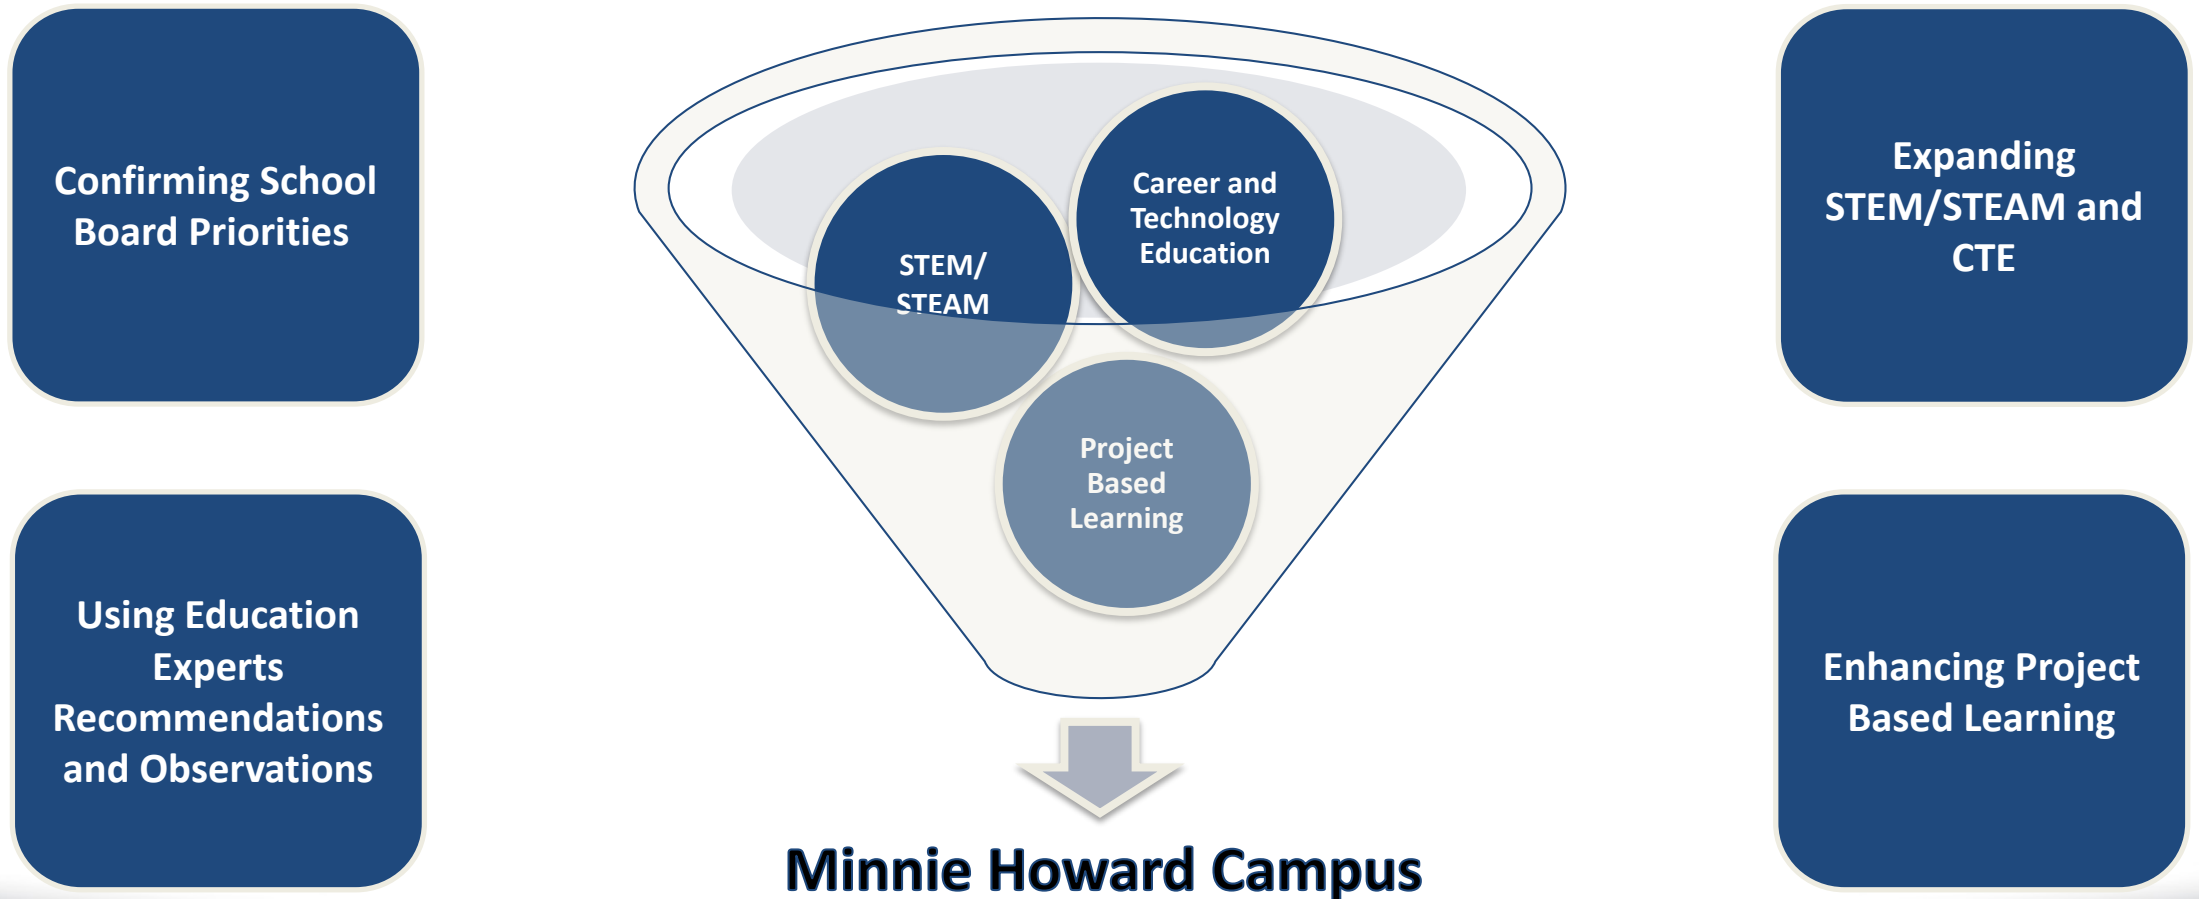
Confirming School Board Priorities

Using Education Experts Recommendations and Observations

STEM/ STEAM

Career and Technology Education

Project Based Learning

Minnie Howard Campus

Expanding STEM/STEAM and CTE

Enhancing Project Based Learning